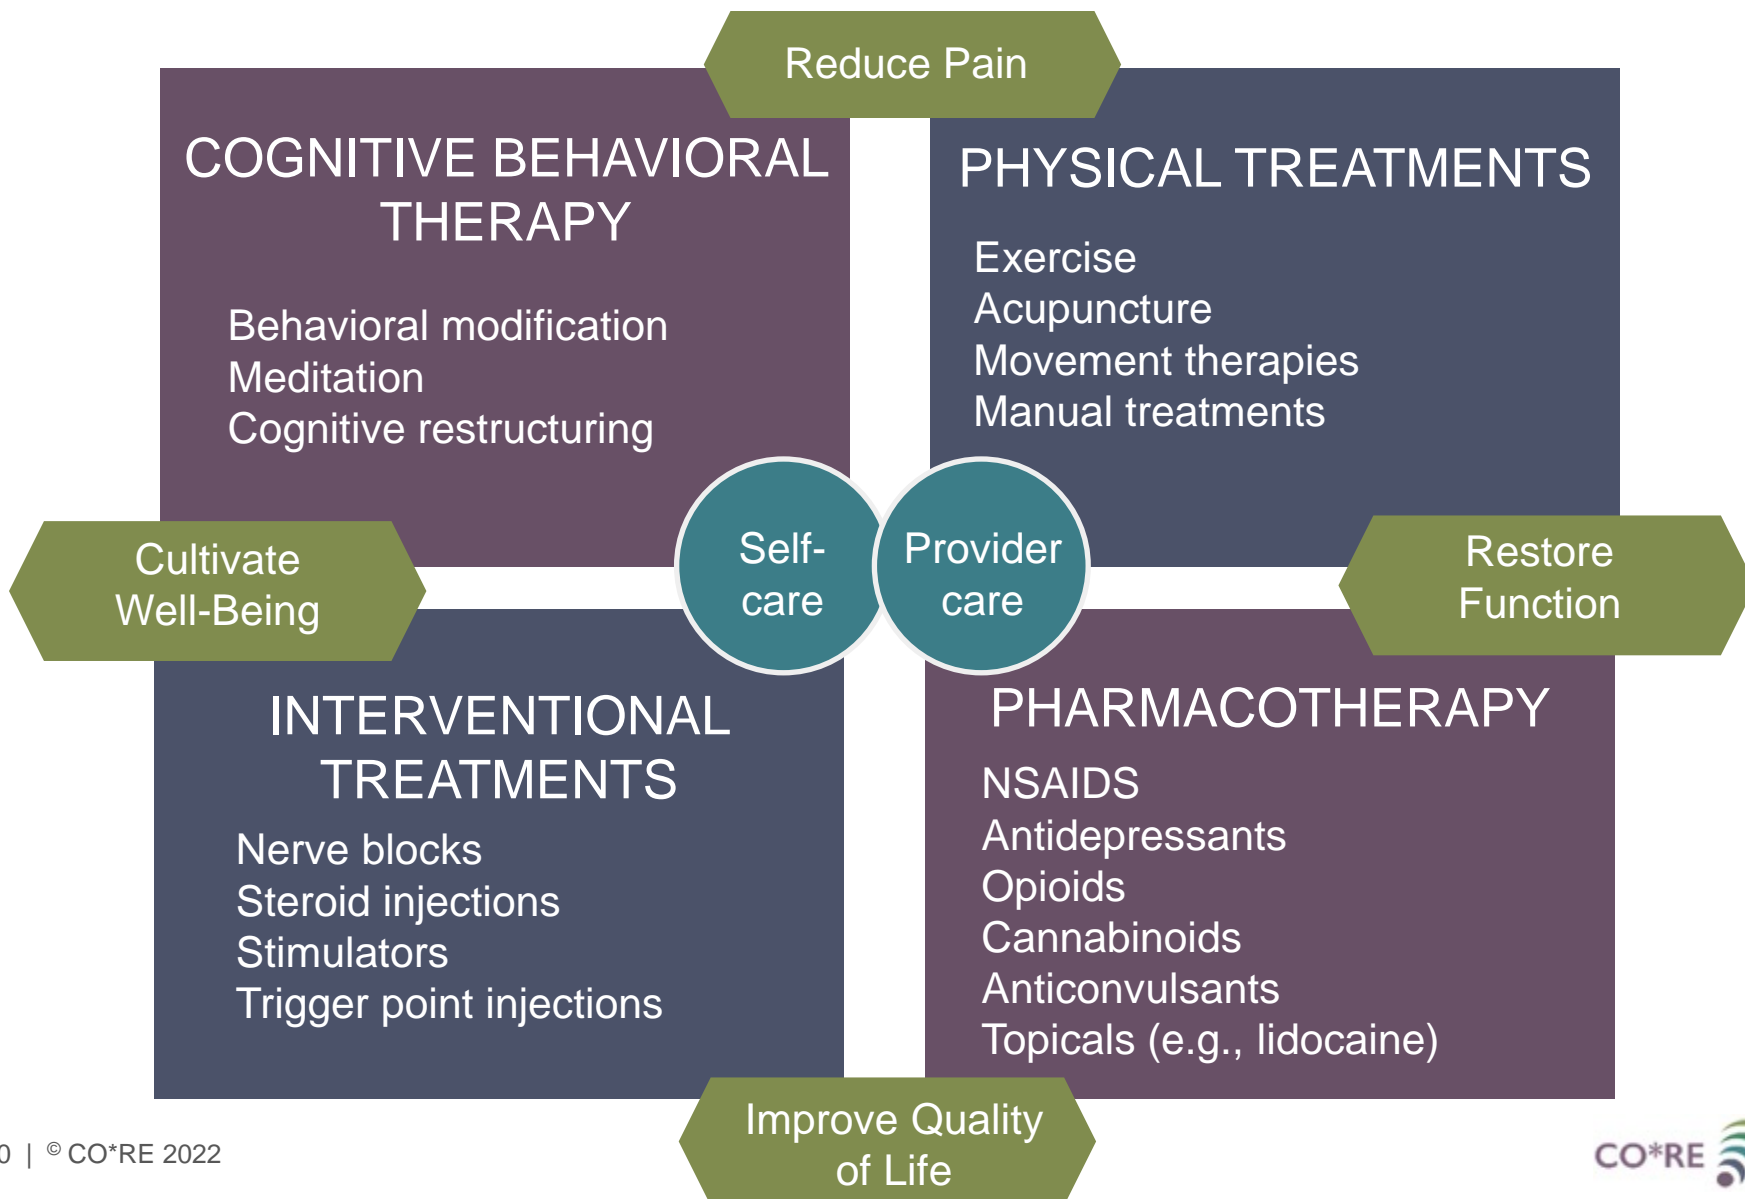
Reduce Pain

COGNITIVE BEHAVIORAL THERAPY

Behavioral modification
Meditation
Cognitive restructuring

PHYSICAL TREATMENTS

Exercise
Acupuncture
Movement therapies
Manual treatments

Cultivate Well-Being

Self-care

Provider care

Restore Function

INTERVENTIONAL TREATMENTS

Nerve blocks
Steroid injections
Stimulators
Trigger point injections

PHARMACOTHERAPY

NSAIDS
Antidepressants
Opioids
Cannabinoids
Anticonvulsants
Topicals (e.g., lidocaine)

Improve Quality of Life

0 | © CO*RE 2022

CO*RE